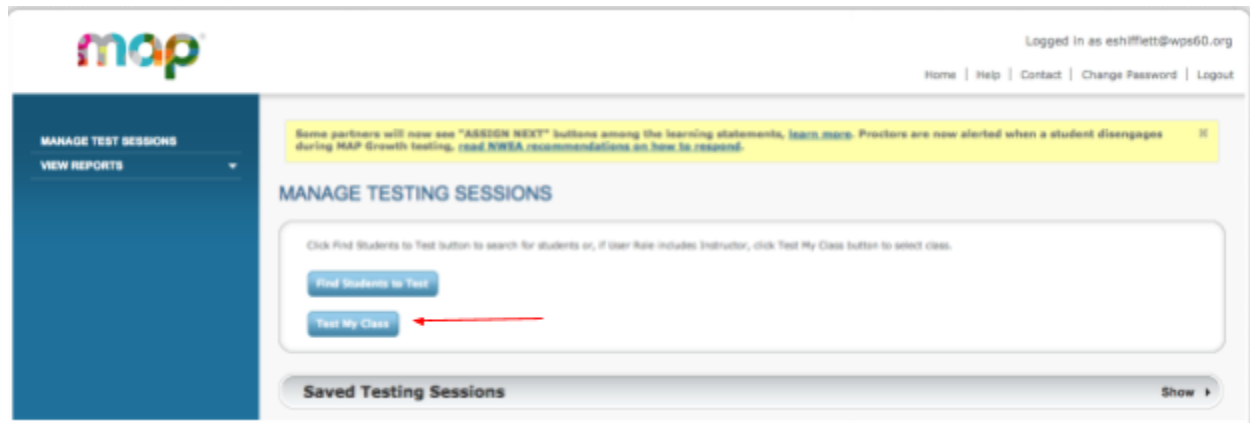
map

Logged in as eshifflett@wps60.org

Home | Help | Contact | Change Password | Logout

MANAGE TEST SESSIONS

VIEW REPORTS

Some partners will now see "ASSIGN NEXT" buttons among the learning statements, learn more. Proctors are now alerted when a student disengages during MAP Growth testing, read NWEA recommendations on how to respond.

×

MANAGE TESTING SESSIONS

Click Find Students to Test button to search for students or, if User Role includes Instructor, click Test My Class button to select class.

Find Students to Test

Test My Class

Saved Testing Sessions

Show